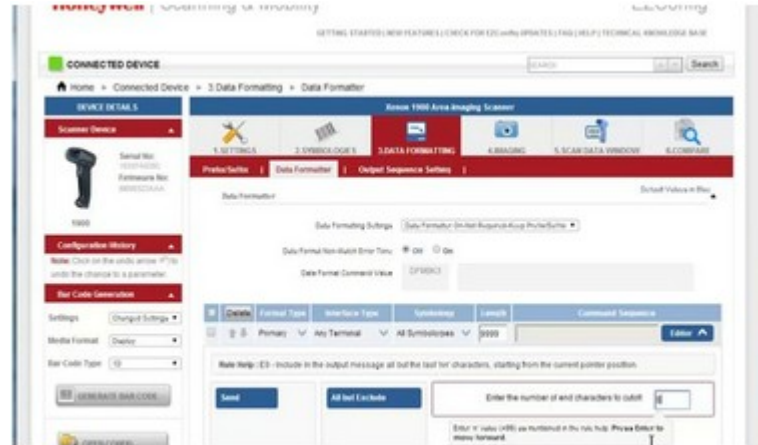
Honeywell | Scanning & Mobility

EZConfig

GETTING STARTED | NEW FEATURES | CHECK FOR EZConfig UPDATES | FAQ | HELP | TECHNICAL KNOWLEDGE BASE

CONNECTED DEVICE

SEARCH

Search

Home > Connected Device > 3.Data Formatting > Data Formatter

DEVICE DETAILS

Scanner Device

Serial No:

Firmware No:

1900

Configuration History

Note: Click on the undo arrow to undo the change to a parameter.

Bar Code Generation

Settings Changed Settings

Media Format Display

Bar Code Type

GENERATE BAR CODE

OPEN CONFIG

Xenon 1900 Area-Imaging Scanner

1.SETTINGS

2.SYMBOLOGIES

3.DATA FORMATTING

4.IMAGING

5.SCAN DATA WINDOW

6.COMPARE

Prefix/Suffix | Data Formatter | Output Sequence Setting |

Data Formatter

Default Values in Blue

Data Formatting Settings Data Formatter On, Not Required, Keep Prefix/Suffix

Data Format Non-Match Error Tone Off On

Data Format Command Value DFM

Delete Format Type Interface Type Symbology Length Command Sequence

Primary Any Terminal All Symbologies 9999

Editor

Rule Help : E9 - Include in the output message all but the last 'nn' characters, starting from the current pointer position.

Send

All but Exclude

Enter the number of end characters to cutoff:

Enter 'n' value (>99) as numbered in the rule help. Press Enter to move forward.